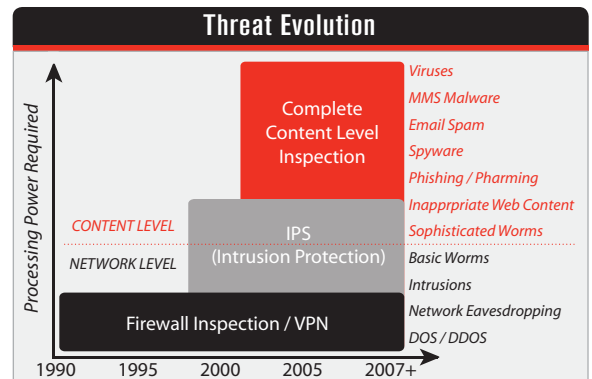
Threat Evolution

Processing Power Required

Complete Content Level Inspection

IPS (Intrusion Protection)

Firewall Inspection / VPN

CONTENT LEVEL

NETWORK LEVEL

Viruses
MMS Malware
Email Spam
Spyware
Phishing / Pharming
Inapprpriate Web Content
Sophisticated Worms
Basic Worms
Intrusions
Network Eavesdropping
DOS / DDOS

1990 1995 2000 2005 2007+